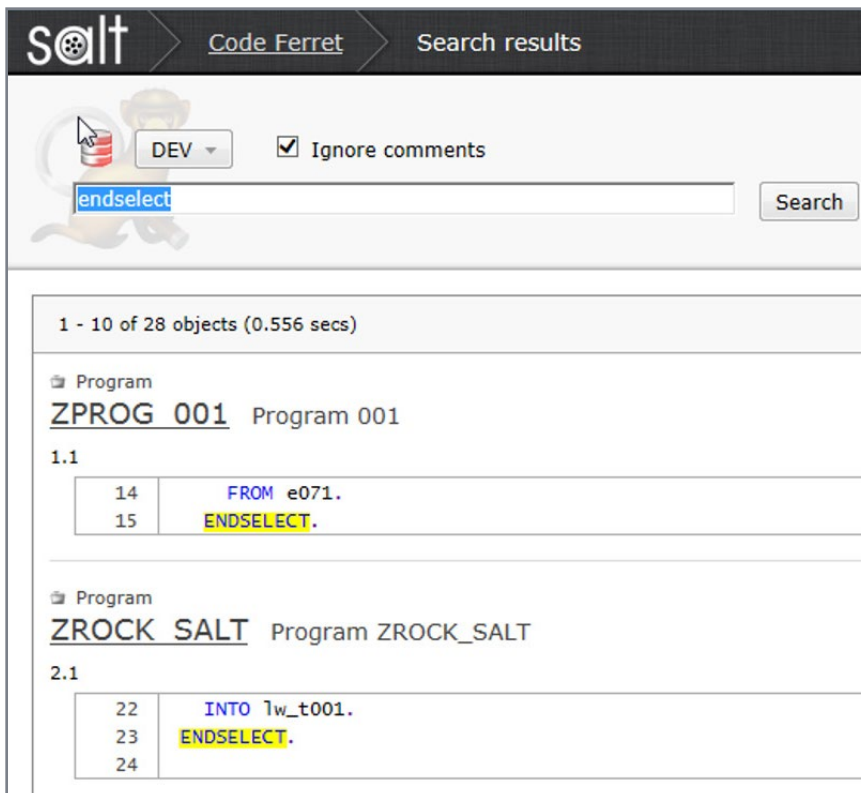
salt Code Ferret Search results

DEV ▾ ☑ Ignore comments

endselect Search

1 - 10 of 28 objects (0.556 secs)

Program
ZPROG_001 Program 001

1.1

| | |
|---|---|
| 14 | FROM e071. |
| 15 | ENDSELECT. |

Program
ZROCK_SALT Program ZROCK_SALT

2.1

| | |
|---|---|
| 22 | INTO lw_t001. |
| 23 | ENDSELECT. |
| 24 | |